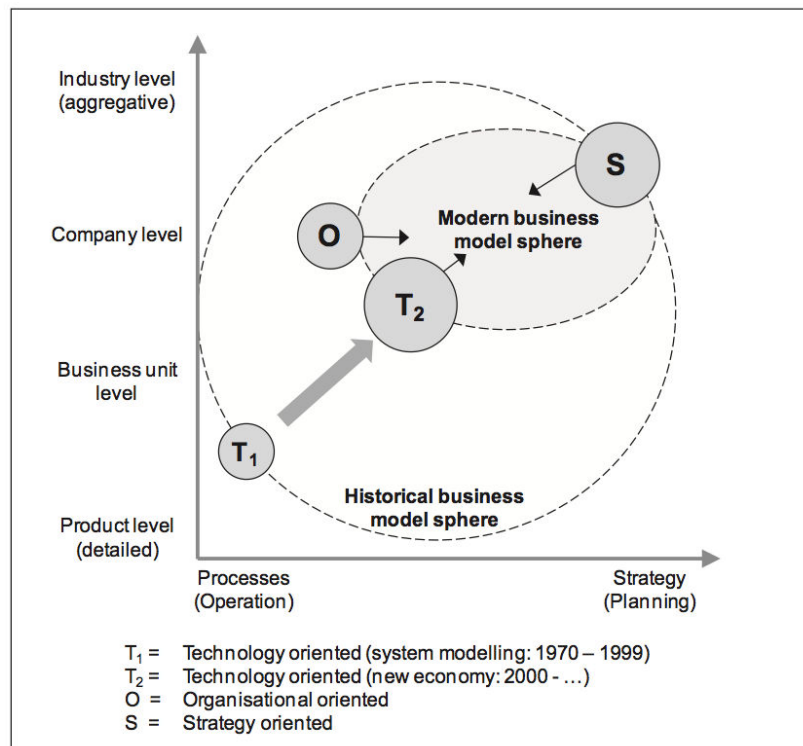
Industry level (aggregative)

Company level

Business unit level

Product level (detailed)

S

O

Modern business model sphere

$T_2$

$T_1$

Historical business model sphere

Processes (Operation)

Strategy (Planning)

$T_1$ = Technology oriented (system modelling: 1970 – 1999)
$T_2$ = Technology oriented (new economy: 2000 - …)
O = Organisational oriented
S = Strategy oriented